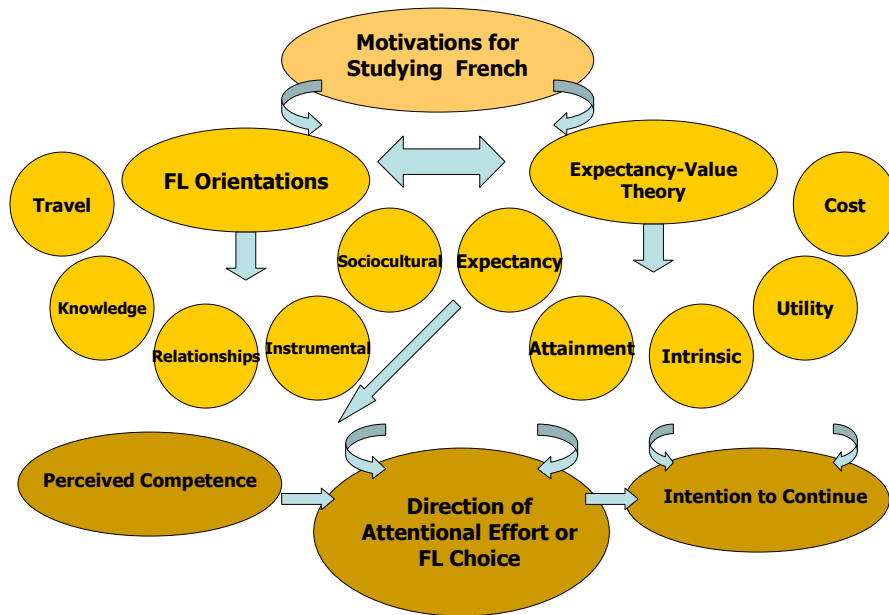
Motivations for Studying French

FL Orientations

Expectancy-Value Theory

Travel

Knowledge

Relationships

Instrumental

Sociocultural

Expectancy

Attainment

Intrinsic

Utility

Cost

Perceived Competence

Direction of Attentional Effort or FL Choice

Intention to Continue